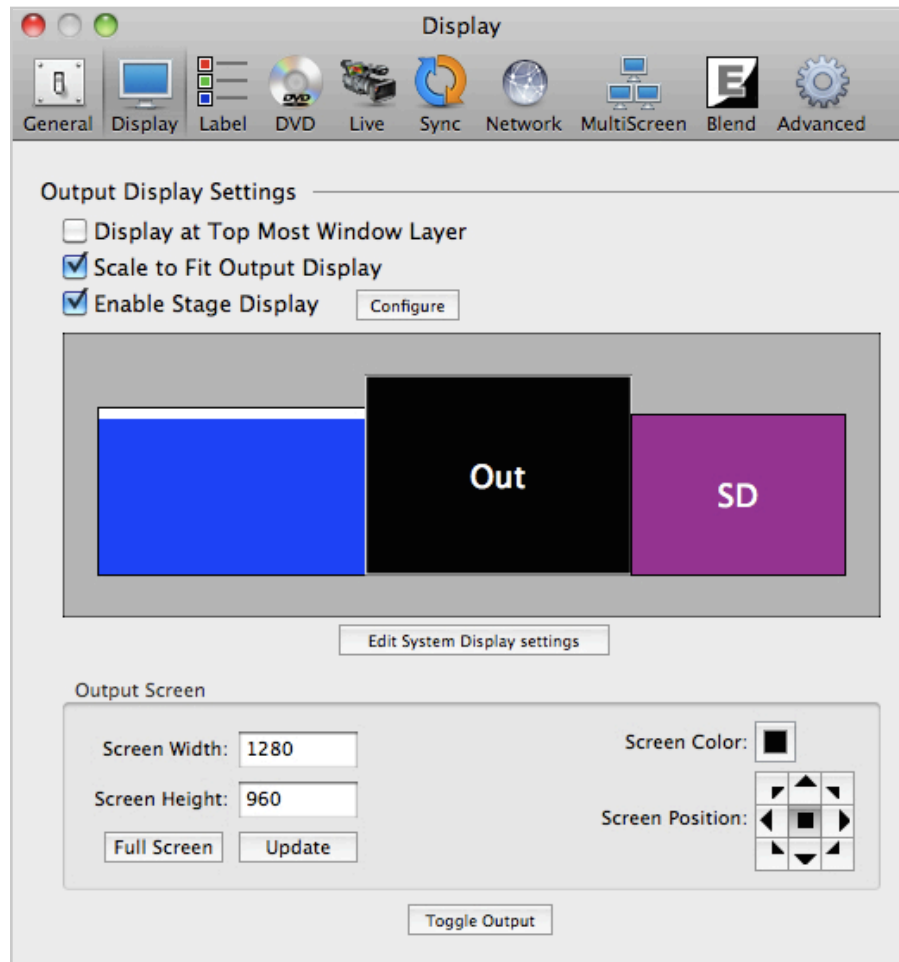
Display

General Display Label DVD Live Sync Network MultiScreen Blend Advanced

Output Display Settings

Display at Top Most Window Layer

Scale to Fit Output Display

Enable Stage Display Configure

Out

SD

Edit System Display settings

Output Screen

Screen Width: 1280

Screen Height: 960

Full Screen Update

Screen Color:

Screen Position:

Toggle Output